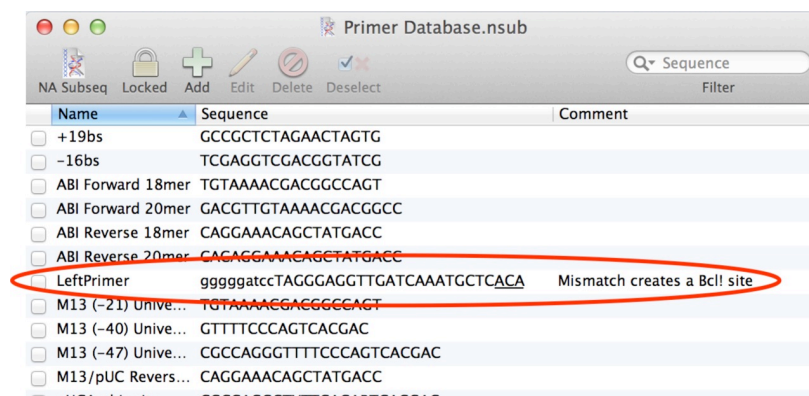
Primer Database.nsub

NA Subseq Locked Add Edit Delete Deselect

Sequence

Filter

| Name | Sequence | Comment |
|---|---|---|
| +19bs | GCCGCTCTAGAACTAGTG | |
| -16bs | TCGAGGTCGACGGTATCG | |
| ABI Forward 18mer | TGTAAAACGACGGCCAGT | |
| ABI Forward 20mer | GACGTTGTAAAACGACGGCC | |
| ABI Reverse 18mer | CAGGAAACAGCTATGACC | |
| ABI Reverse 20mer | CACAGGAAACAGCTATGACC | |
| LeftPrimer | gggggatccTAGGGAGGTTGATCAAATGCTCACA | Mismatch creates a Bcl! site |
| M13 (-21) Unive... | TGTAAAACGACGGCCAGT | |
| M13 (-40) Unive... | GTTTTCCCAGTCACGAC | |
| M13 (-47) Unive... | CGCCAGGGTTTTCCCAGTCACGAC | |
| M13/pUC Revers... | CAGGAAACAGCTATGACC | |